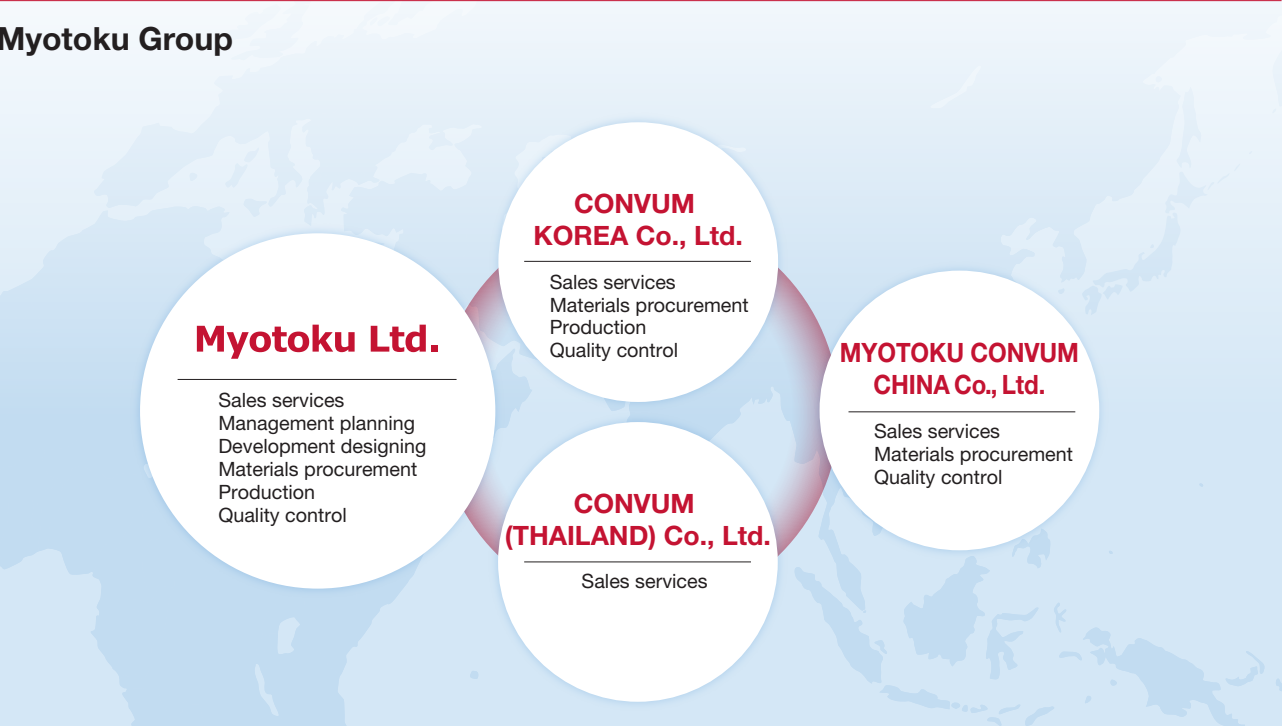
Myotoku Group

Myotoku Ltd.

Sales services
Management planning
Development designing
Materials procurement
Production
Quality control

CONVUM KOREA Co., Ltd.

Sales services
Materials procurement
Production
Quality control

MYOTOKU CONVUM CHINA Co., Ltd.

Sales services
Materials procurement
Quality control

CONVUM (THAILAND) Co., Ltd.

Sales services